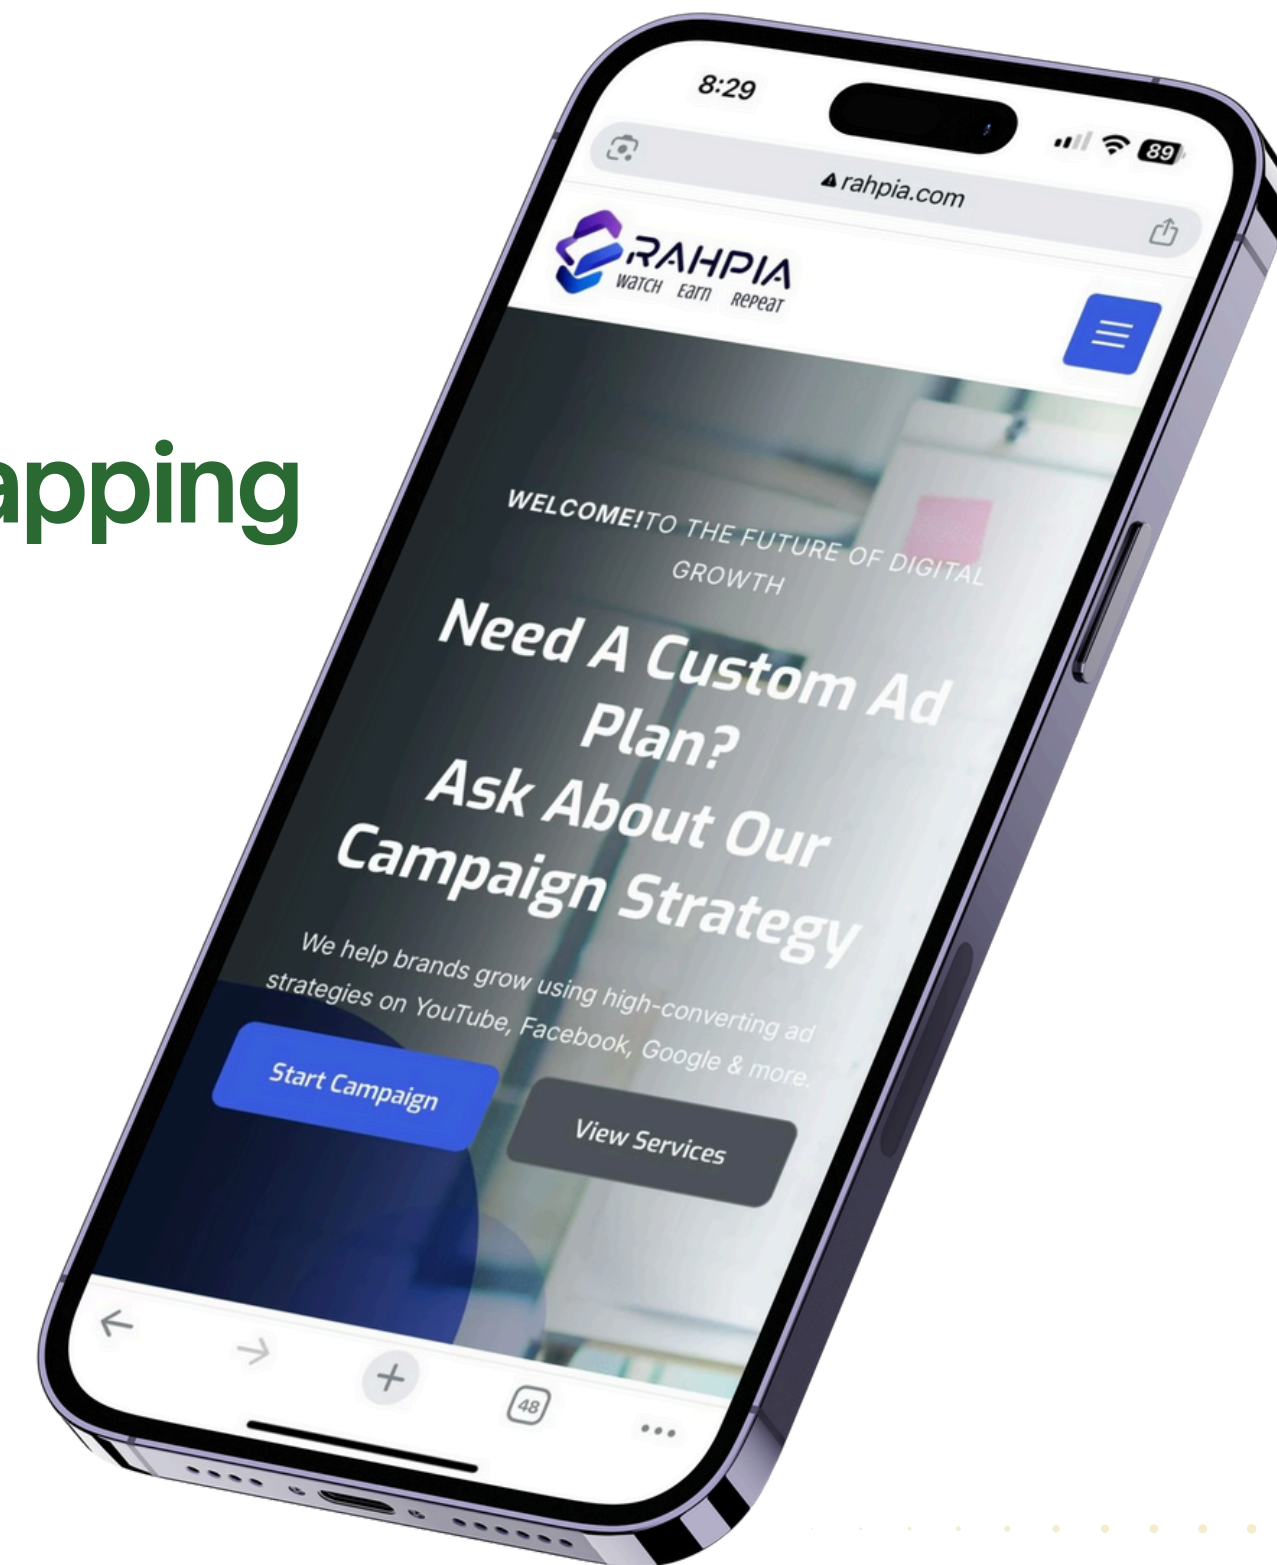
apping

8:29

89

rahpia.com

RAHPIA
WATCH Earn RePeaT

WELCOME!TO THE FUTURE OF DIGITAL GROWTH

Need A Custom Ad Plan?
Ask About Our Campaign Strategy

We help brands grow using high-converting ad strategies on YouTube, Facebook, Google & more.

Start Campaign

View Services

48